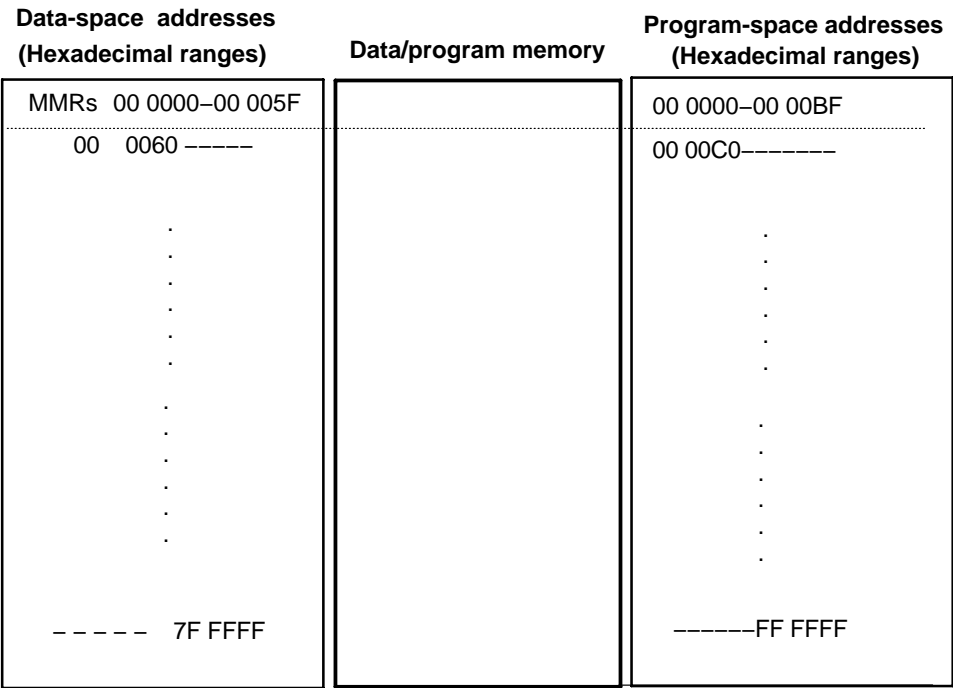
Data-space addresses
(Hexadecimal ranges)

Data/program memory

Program-space addresses
(Hexadecimal ranges)

MMRs 00 0000−00 005F

00 0060 −−−−−

.
.
.
.
.
.
.
.
.
.
.
.

− − − − − 7F FFFF

00 0000−00 00BF

00 00C0−−−−−−−

.
.
.
.
.
.
.
.
.
.
.
.

−−−−−−FF FFFF